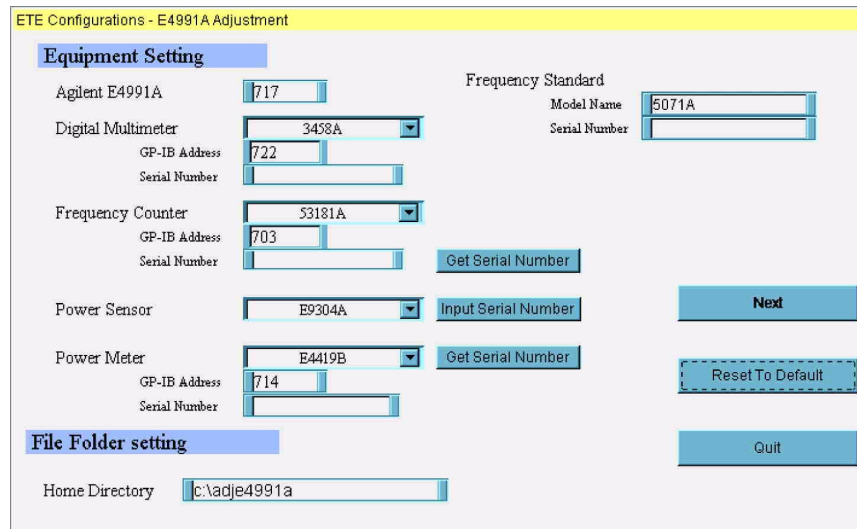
ETE Configurations - E4991A Adjustment

Equipment Setting

Agilent E4991A 717

Frequency Standard
Model Name 5071A
Serial Number

Digital Multimeter 3458A
GP-IB Address 722
Serial Number

Frequency Counter 53181A
GP-IB Address 703
Serial Number
Get Serial Number

Power Sensor E9304A
Input Serial Number

Next

Power Meter E4419B
Get Serial Number
GP-IB Address 714
Serial Number

Reset To Default

File Folder setting

Quit

Home Directory c:\adje4991a